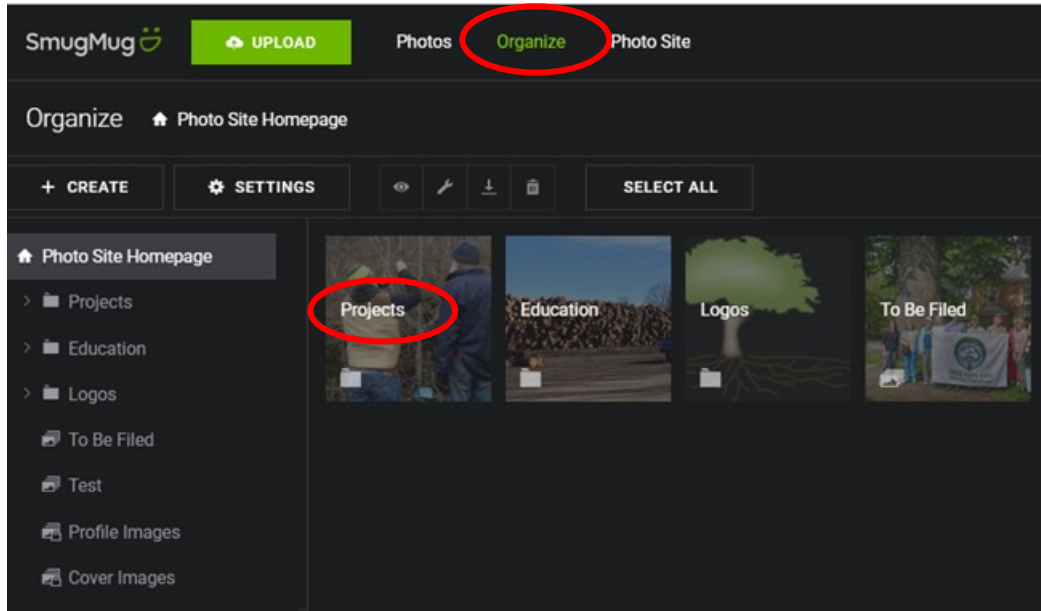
SmugMug UPLOAD Photos Organize Photo Site

Organize Photo Site Homepage

+ CREATE SETTINGS SELECT ALL

Photo Site Homepage
Projects
Education
Logos
To Be Filed
Test
Profile Images
Cover Images

Projects
Education
Logos
To Be Filed